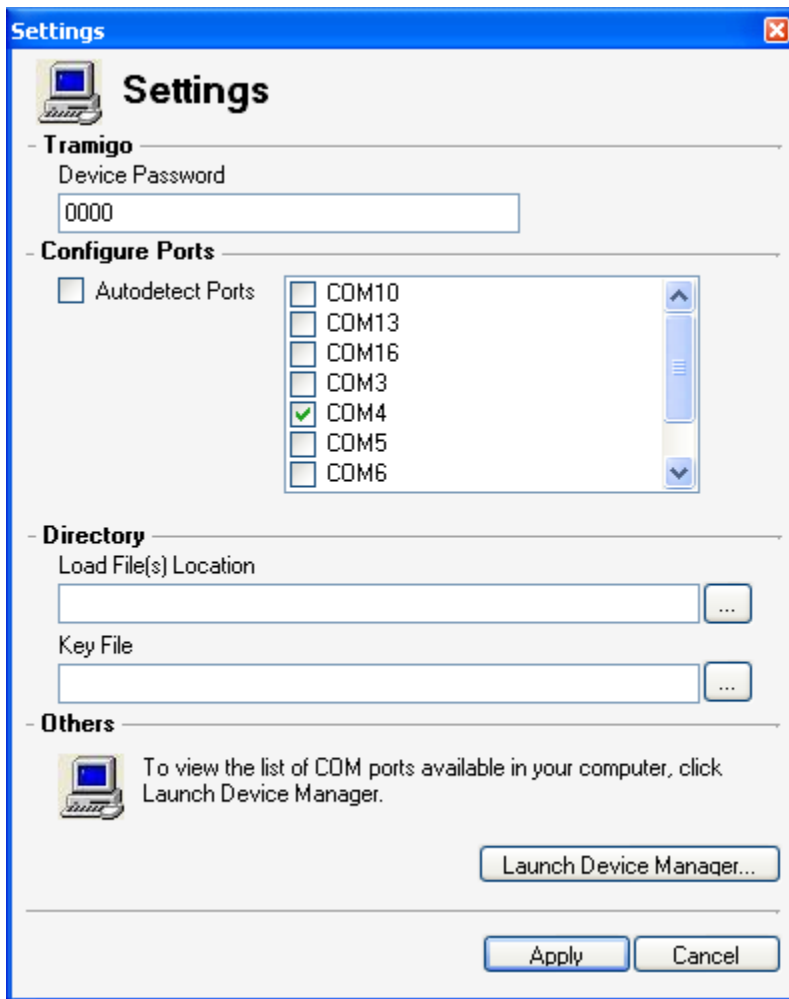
Settings

Settings

Tramigo

Device Password

0000

Configure Ports

Autodetect Ports

COM10
COM13
COM16
COM3
COM4
COM5
COM6

Directory

Load File(s) Location

...

Key File

...

Others

To view the list of COM ports available in your computer, click Launch Device Manager.

Launch Device Manager...

Apply

Cancel